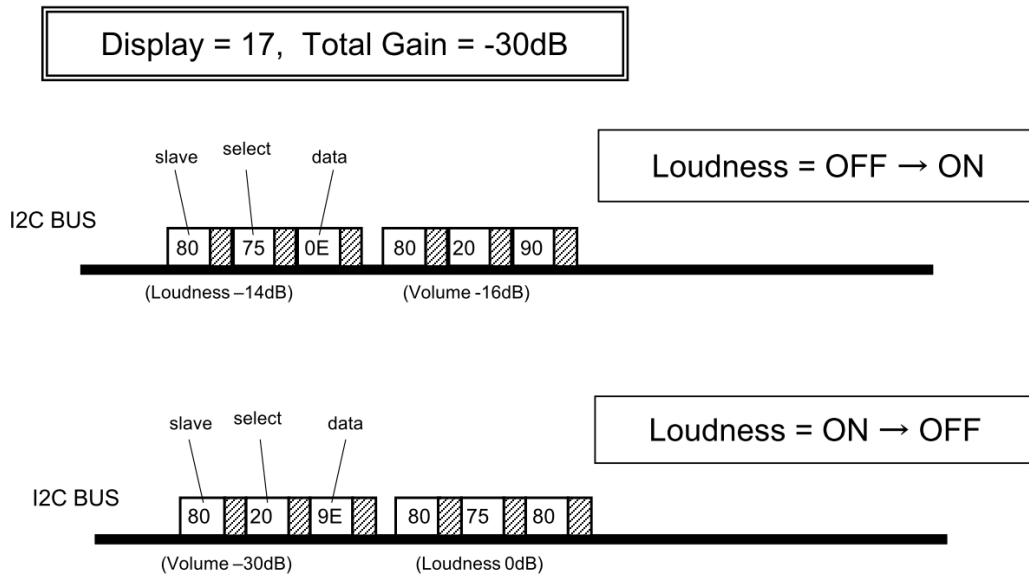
Display = 17, Total Gain = -30dB

slave
select
data

Loudness = OFF → ON

I2C BUS

80
75
0E
80
20
90

(Loudness –14dB)
(Volume -16dB)

slave
select
data

Loudness = ON → OFF

I2C BUS

80
20
9E
80
75
80

(Volume –30dB)
(Loudness 0dB)